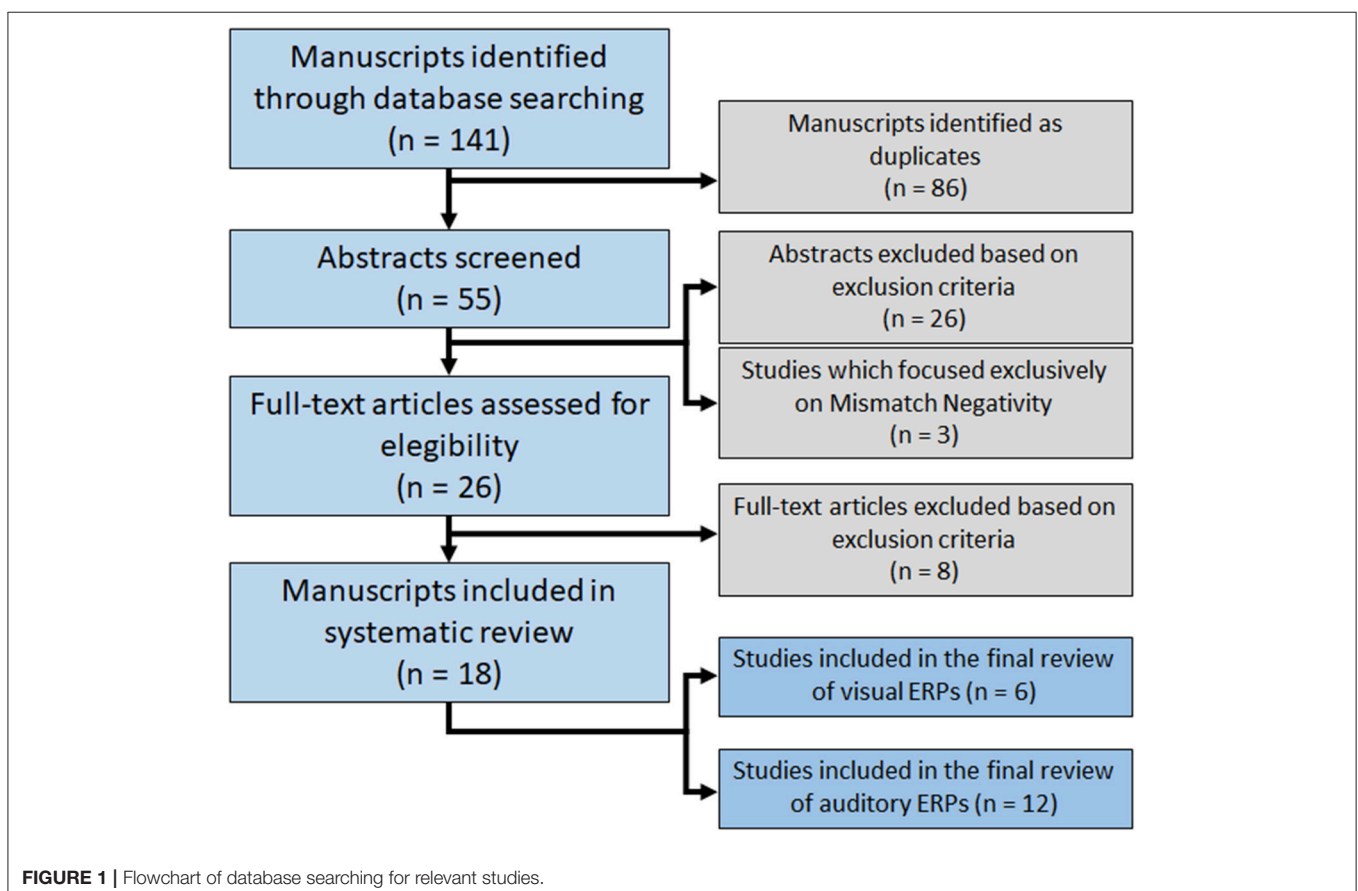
Manuscripts identified through database searching (n = 141)

Manuscripts identified as duplicates (n = 86)

Abstracts screened (n = 55)

Abstracts excluded based on exclusion criteria (n = 26)

Studies which focused exclusively on Mismatch Negativity (n = 3)

Full-text articles assessed for elegibility (n = 26)

Full-text articles excluded based on exclusion criteria (n = 8)

Manuscripts included in systematic review (n = 18)

Studies included in the final review of visual ERPs (n = 6)

Studies included in the final review of auditory ERPs (n = 12)

**FIGURE 1 |** Flowchart of database searching for relevant studies.